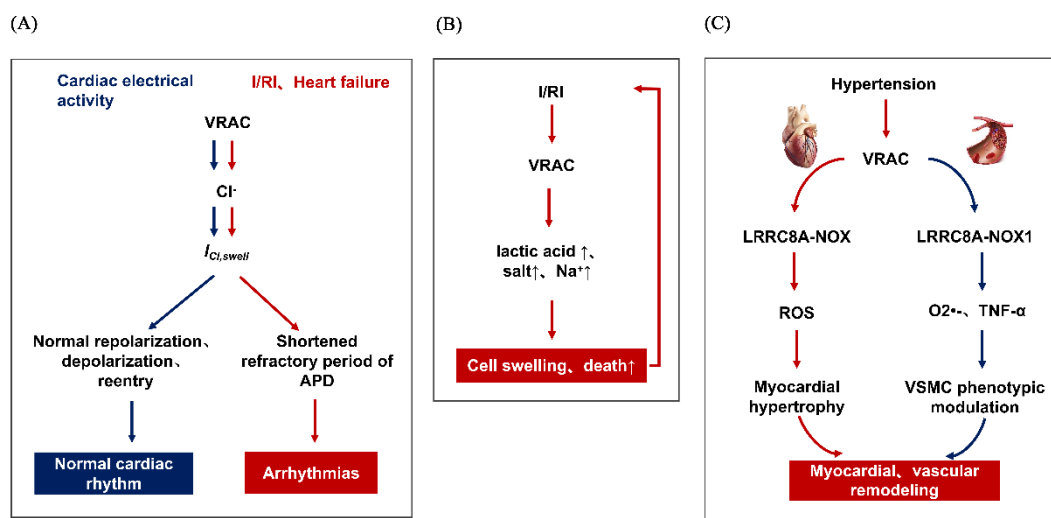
(A)

Cardiac electrical activity

I/RI、Heart failure

VRAC

$Cl^-$

$I_{Cl,swell}$

Normal repolarization、depolarization、reentry

Shortened refractory period of APD

Normal cardiac rhythm

Arrhythmias

(B)

I/RI

VRAC

lactic acid ↑、salt↑、$Na^+$↑

Cell swelling、death↑

(C)

Hypertension

VRAC

LRRC8A-NOX

LRRC8A-NOX1

ROS

O2•-、TNF-α

Myocardial hypertrophy

VSMC phenotypic modulation

Myocardial、vascular remodeling